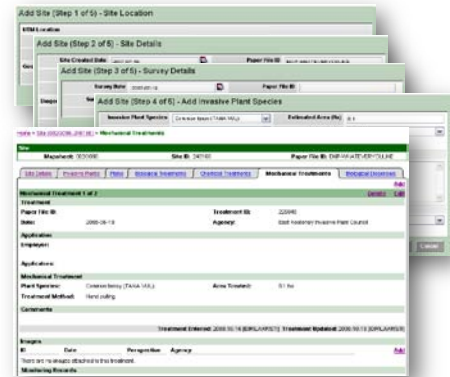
Add Site (Step 1 of 5) - Site Location

NTM Location

Add Site (Step 2 of 5) - Site Details

Site Created Date

Paper File ID

Add Site (Step 3 of 5) - Survey Details

Survey Date

Paper File ID

Add Site (Step 4 of 5) - Add Invasive Plant Species

Invasive Plant Species

Estimated Area (Ha)

Home > Site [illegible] > Mechanical Treatments

Site

Mapsheet: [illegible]

Site ID: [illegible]

Paper File ID: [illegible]

Site Details | Invasive Plants | Plans | Biological Treatments | Chemical Treatments | Mechanical Treatments | Biological Dispersals

Add

Mechanical Treatment 1 of 2

Details Edit

Treatment

Paper File ID:

Treatment ID: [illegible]

Date: 2008-06-18

Agency: East Kootenay Invasive Plant Council

Application

Employer:

Applicators:

Mechanical Treatment

Plant Species: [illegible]

Area Treated: 0.1 ha

Treatment Method: Hand pulling

Comments

Treatment Entered: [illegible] Treatment Updated: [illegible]

Images

ID

Date

Perspective

Agency

Add

There are no images attached to this treatment.

Monitoring Records

Cancel